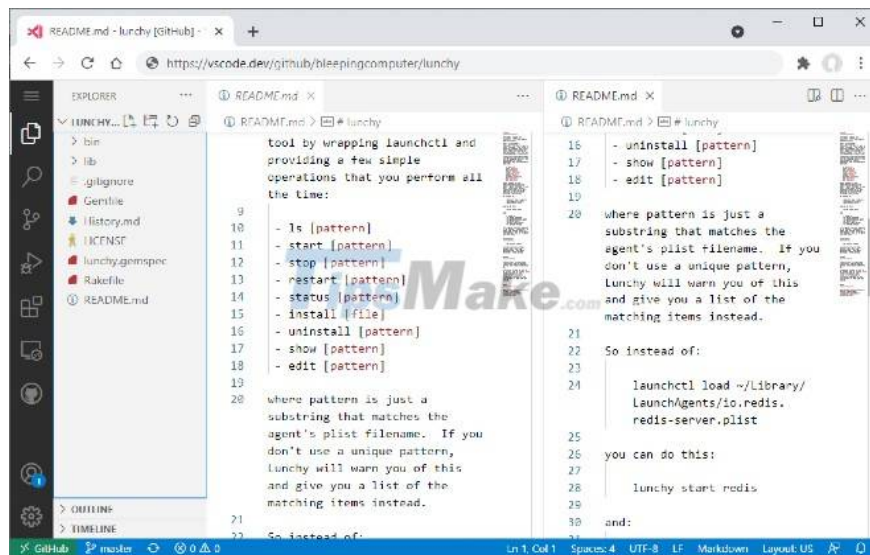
README.md - lunchy [GitHub] - ×  +

https://vscode.dev/github/bleepingcomputer/lunchy

EXPLORER ···
LUNCHY...
> bin
> lib
.gitignore
Gemfile
History.md
LICENSE
lunchy.gemspec
Rakefile
README.md

> OUTLINE
> TIMELINE

README.md ×  ···
README.md > # lunchy

tool by wrapping launchctl and providing a few simple operations that you perform all the time:

9
10 - ls [pattern]
11 - start [pattern]
12 - stop [pattern]
13 - restart [pattern]
14 - status [pattern]
15 - install [file]
16 - uninstall [pattern]
17 - show [pattern]
18 - edit [pattern]
19
20 where pattern is just a substring that matches the agent's plist filename. If you don't use a unique pattern, Lunchy will warn you of this and give you a list of the matching items instead.
21
22 So instead of:

README.md ×
README.md > # lunchy

16 - uninstall [pattern]
17 - show [pattern]
18 - edit [pattern]
19
20 where pattern is just a substring that matches the agent's plist filename. If you don't use a unique pattern, Lunchy will warn you of this and give you a list of the matching items instead.
21
22 So instead of:
23
24 launchctl load ~/Library/LaunchAgents/io.redis.redis-server.plist
25
26 you can do this:
27
28 lunchy start redis
29
30 and:

GitHub  master  ⊗ 0 ⚠ 0    Ln 1, Col 1  Spaces: 4  UTF-8  LF  Markdown  Layout: US

TipsMake.com